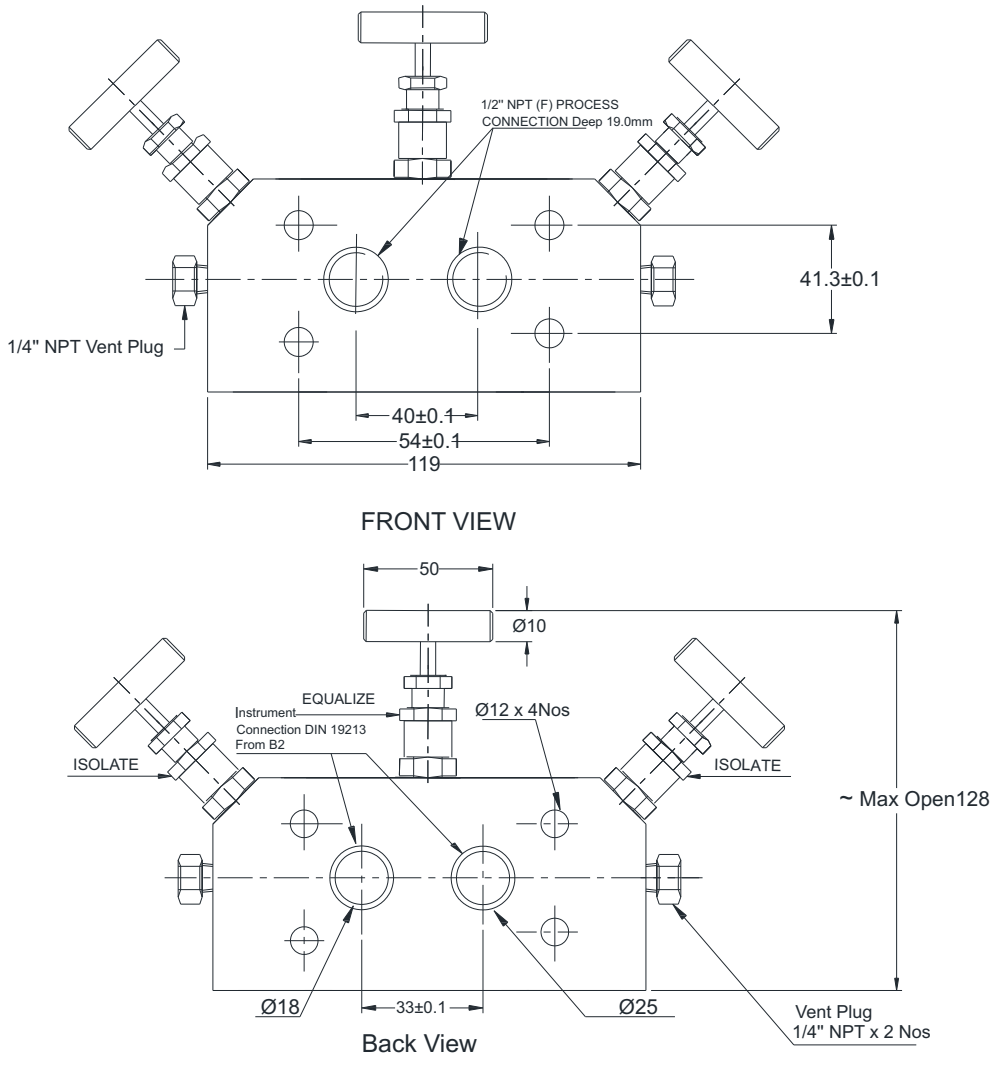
1/2" NPT (F) PROCESS CONNECTION Deep 19.0mm

41.3±0.1

1/4" NPT Vent Plug

40±0.1

54±0.1

119

FRONT VIEW

50

Ø10

EQUALIZE

Instrument Connection DIN 19213 From B2

Ø12 x 4Nos

ISOLATE

ISOLATE

~ Max Open128

Ø18

33±0.1

Ø25

Vent Plug 1/4" NPT x 2 Nos

Back View